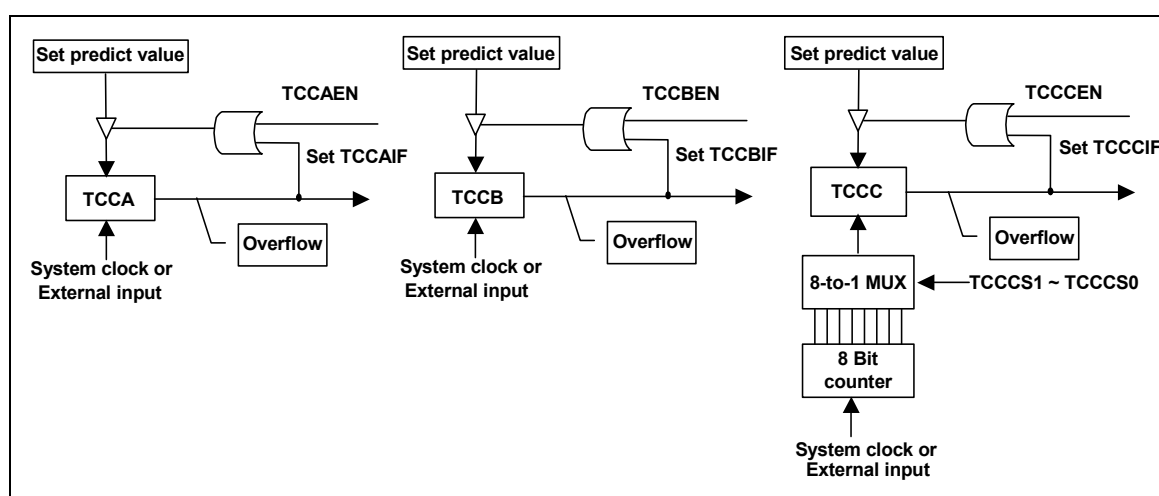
Set predict value
TCCAEN
Set TCCAIF
TCCA
Overflow
System clock or External input

Set predict value
TCCBEN
Set TCCBIF
TCCB
Overflow
System clock or External input

Set predict value
TCCCEN
Set TCCCIF
TCCC
Overflow
8-to-1 MUX
TCCCS1 ~ TCCCS0
8 Bit counter
System clock or External input